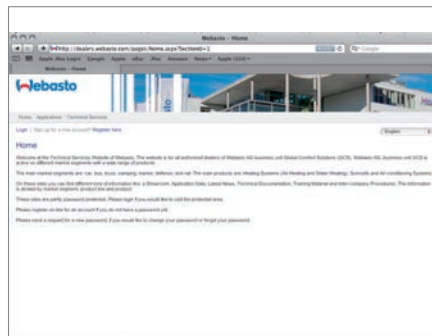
Webasto - Home

http://dealers.webasto.com/pages/home.aspx?SectionId=1

Webasto

Home Applications Technical Services

Login | Sign up for a new account? Register here

English

Home

Welcome at the Technical Services Website of Webasto. The website is for all authorized dealers of Webasto AG business unit Global Comfort Solutions (GCS). Webasto AG business unit GCS is active on different market segments with a wide range of products.

The main market segments are: car, bus, truck, camping, marine, defence, and rail. The main products are Heating Systems (Air Heating and Water Heating), Sunroofs and Air conditioning Systems.

On these sites you can find different kind of information like: e-Showroom, Application Data, Latest News, Technical Documentation, Training Material and Inter company Procedures. The information is divided by market segment, product line and product.

These sites are partly password protected. Please login if you would like to visit the protected area.

Please register on-line for an account if you do not have a password yet.

Please send a request for a new password, if you would like to change your password or forgot your password.